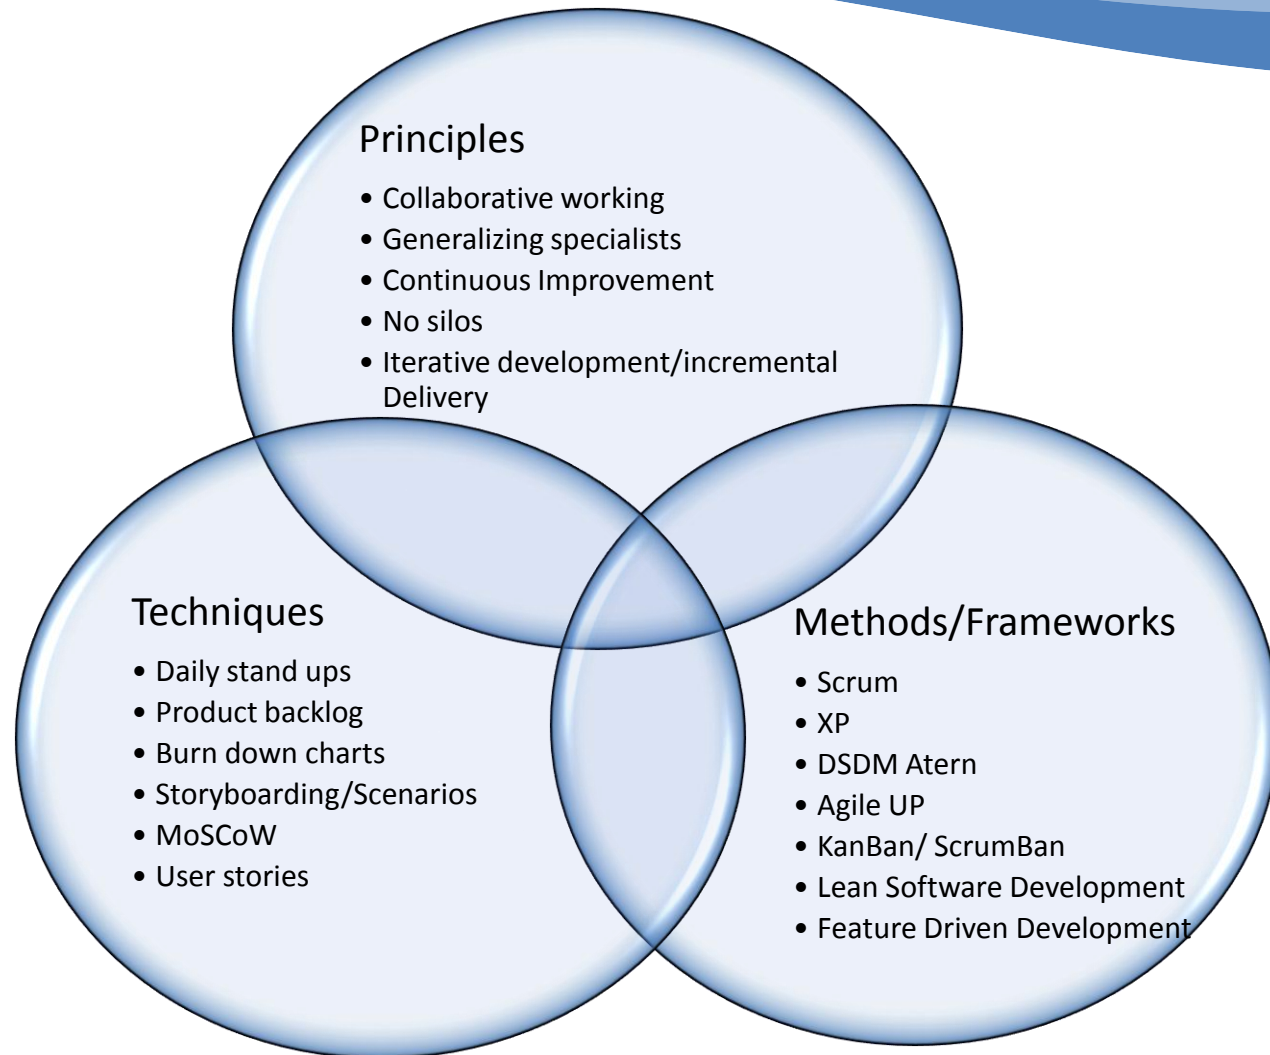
Principles

• Collaborative working
• Generalizing specialists
• Continuous Improvement
• No silos
• Iterative development/incremental Delivery

Techniques

• Daily stand ups
• Product backlog
• Burn down charts
• Storyboarding/Scenarios
• MoSCoW
• User stories

Methods/Frameworks

• Scrum
• XP
• DSDM Atern
• Agile UP
• KanBan/ ScrumBan
• Lean Software Development
• Feature Driven Development